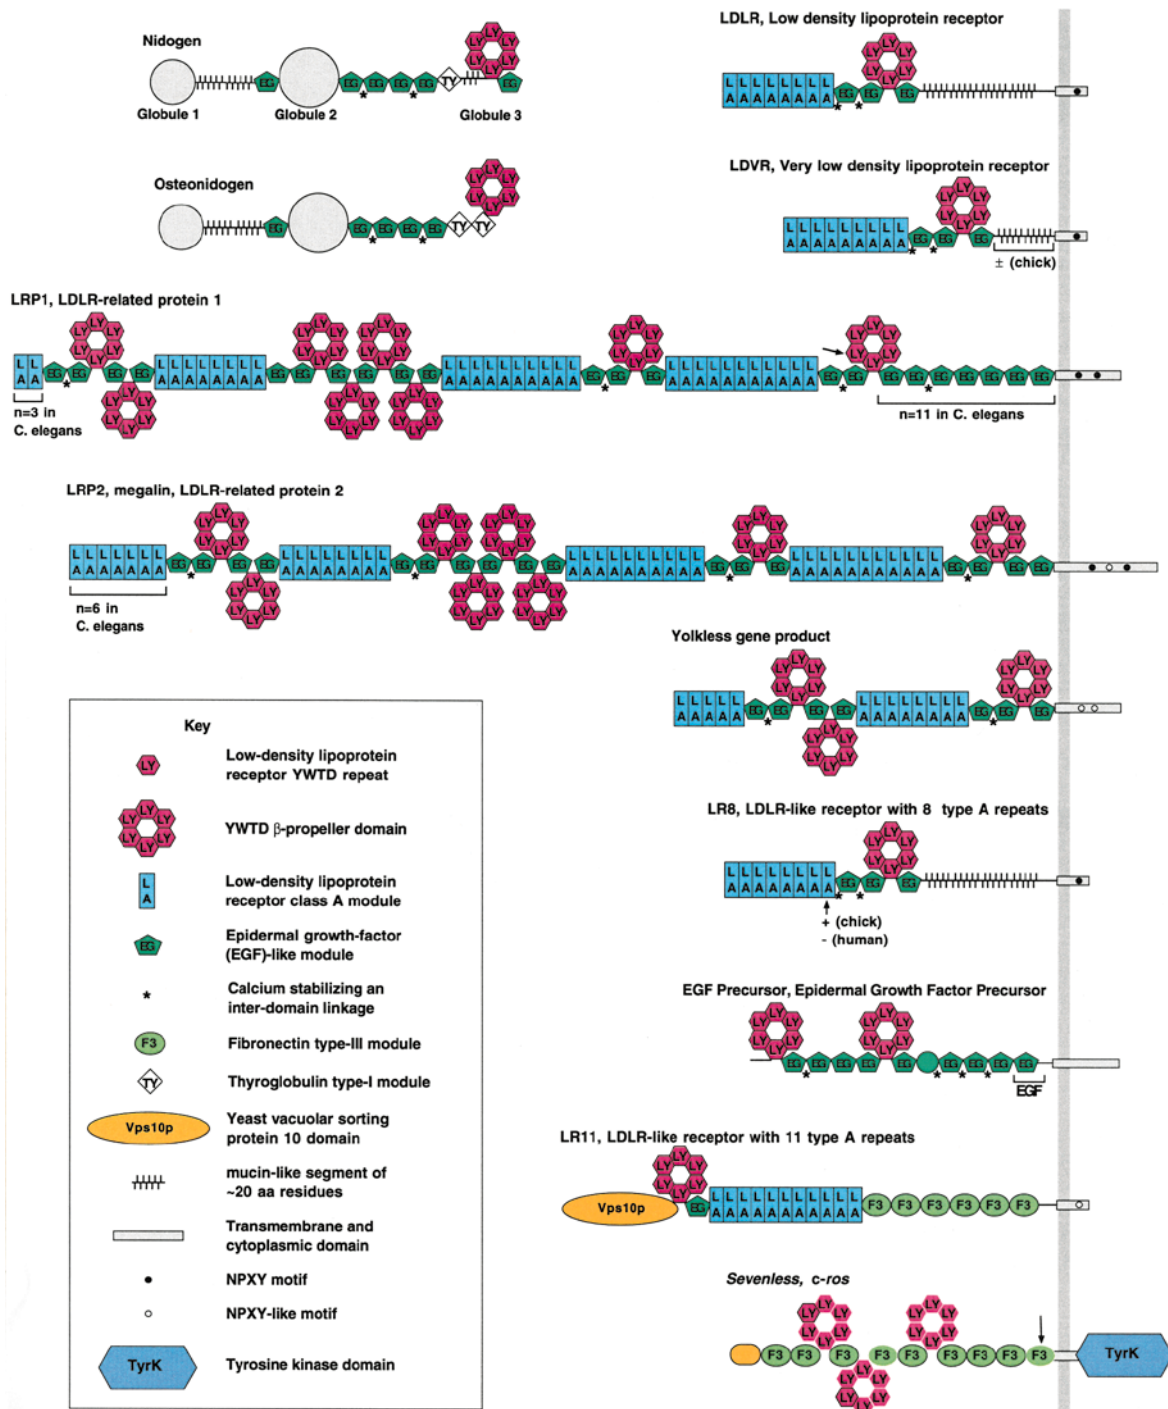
Nidogen

Globule 1 Globule 2 Globule 3

Osteonidogen

LDLR, Low density lipoprotein receptor

LDVR, Very low density lipoprotein receptor

± (chick)

LRP1, LDLR-related protein 1

n=3 in C. elegans

n=11 in C. elegans

LRP2, megalin, LDLR-related protein 2

n=6 in C. elegans

Yolkless gene product

Key

Low-density lipoprotein receptor YWTD repeat

YWTD β-propeller domain

Low-density lipoprotein receptor class A module

Epidermal growth-factor (EGF)-like module

Calcium stabilizing an inter-domain linkage

Fibronectin type-III module

Thyroglobulin type-I module

Yeast vacuolar sorting protein 10 domain

mucin-like segment of ~20 aa residues

Transmembrane and cytoplasmic domain

NPXY motif

NPXY-like motif

Tyrosine kinase domain

LR8, LDLR-like receptor with 8 type A repeats

+ (chick)
- (human)

EGF Precursor, Epidermal Growth Factor Precursor

EGF

LR11, LDLR-like receptor with 11 type A repeats

Vps10p

Sevenless, c-ros

TyrK